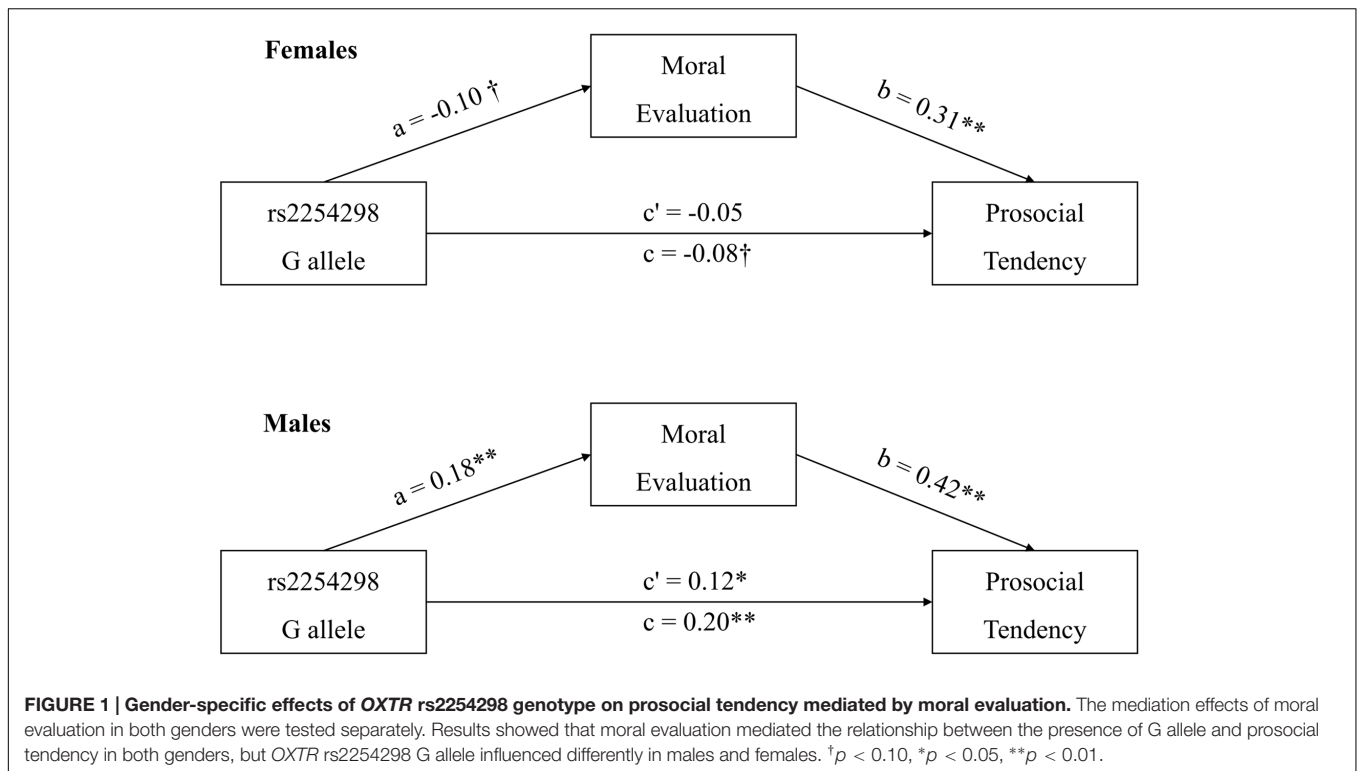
Females

Moral Evaluation

a = -0.10 †

b = 0.31**

rs2254298 G allele

c' = -0.05

c = -0.08†

Prosocial Tendency

Males

Moral Evaluation

a = 0.18**

b = 0.42**

rs2254298 G allele

c' = 0.12*

c = 0.20**

Prosocial Tendency

**FIGURE 1 | Gender-specific effects of *OXTR* rs2254298 genotype on prosocial tendency mediated by moral evaluation.** The mediation effects of moral evaluation in both genders were tested separately. Results showed that moral evaluation mediated the relationship between the presence of G allele and prosocial tendency in both genders, but *OXTR* rs2254298 G allele influenced differently in males and females. $^{\dagger}p < 0.10$, $^{*}p < 0.05$, $^{**}p < 0.01$.